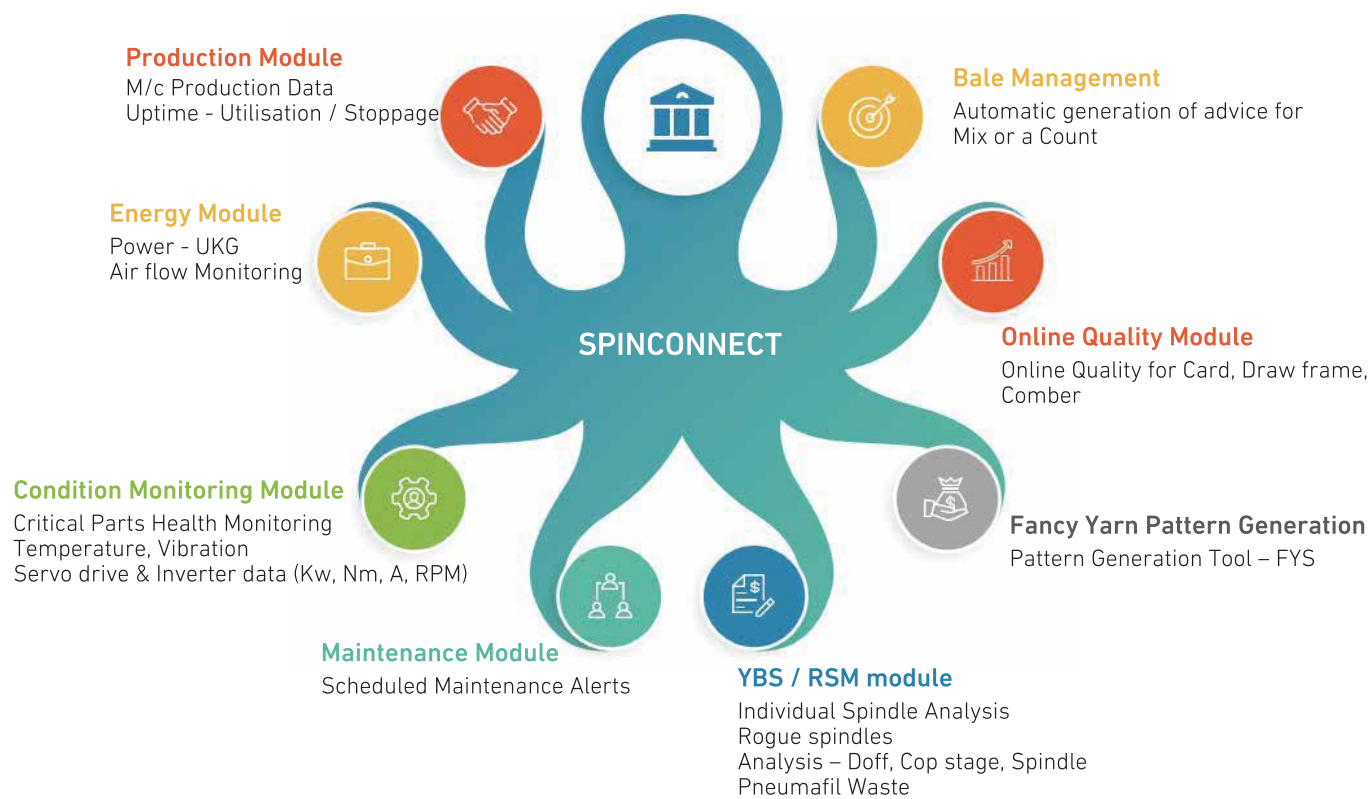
Production Module
M/c Production Data
Uptime - Utilisation / Stoppage

Bale Management
Automatic generation of advice for Mix or a Count

Energy Module
Power - UKG
Air flow Monitoring

SPINCONNECT

Online Quality Module
Online Quality for Card, Draw frame, Comber

Condition Monitoring Module
Critical Parts Health Monitoring
Temperature, Vibration
Servo drive & Inverter data (Kw, Nm, A, RPM)

Fancy Yarn Pattern Generation
Pattern Generation Tool – FYS

Maintenance Module
Scheduled Maintenance Alerts

YBS / RSM module
Individual Spindle Analysis
Rogue spindles
Analysis – Doff, Cop stage, Spindle
Pneumafil Waste